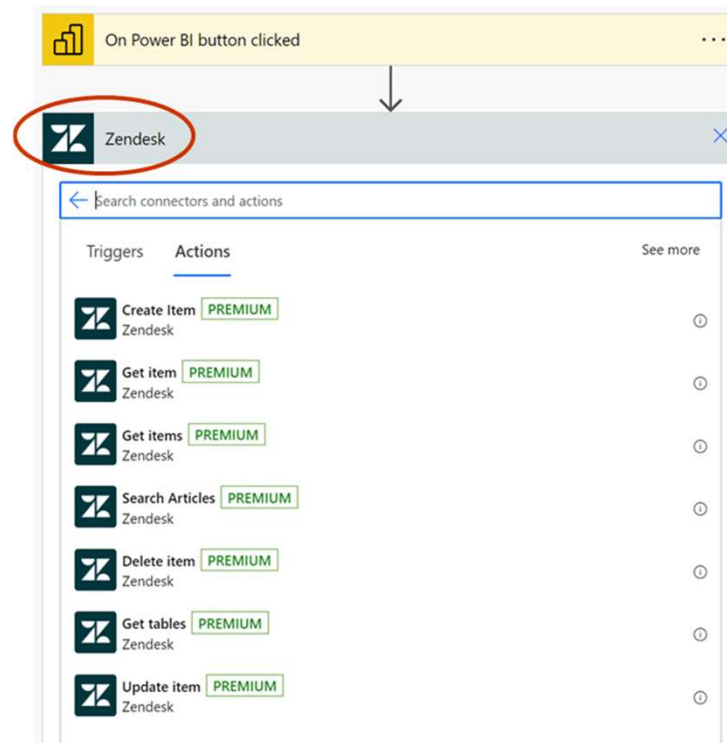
On Power BI button clicked

Zendesk

Search connectors and actions

Triggers Actions See more

Create Item PREMIUM
Zendesk

Get item PREMIUM
Zendesk

Get items PREMIUM
Zendesk

Search Articles PREMIUM
Zendesk

Delete item PREMIUM
Zendesk

Get tables PREMIUM
Zendesk

Update item PREMIUM
Zendesk